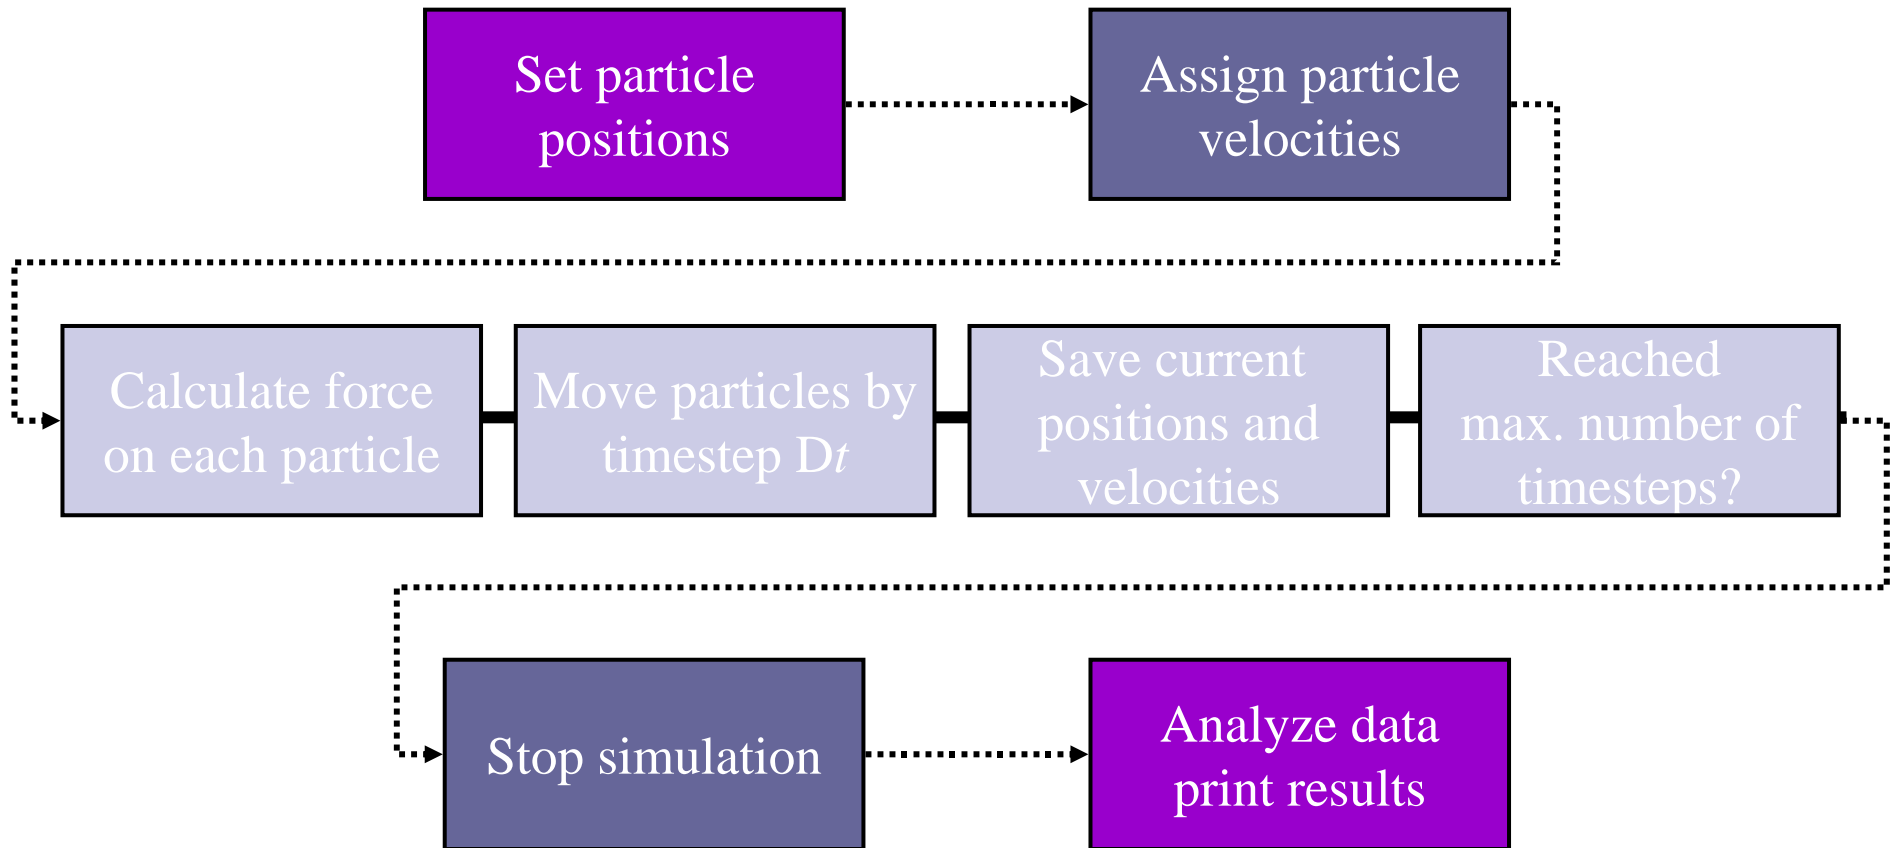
Set particle positions

Assign particle velocities

Calculate force on each particle

Move particles by timestep D$t$

Save current positions and velocities

Reached max. number of timesteps?

Stop simulation

Analyze data print results